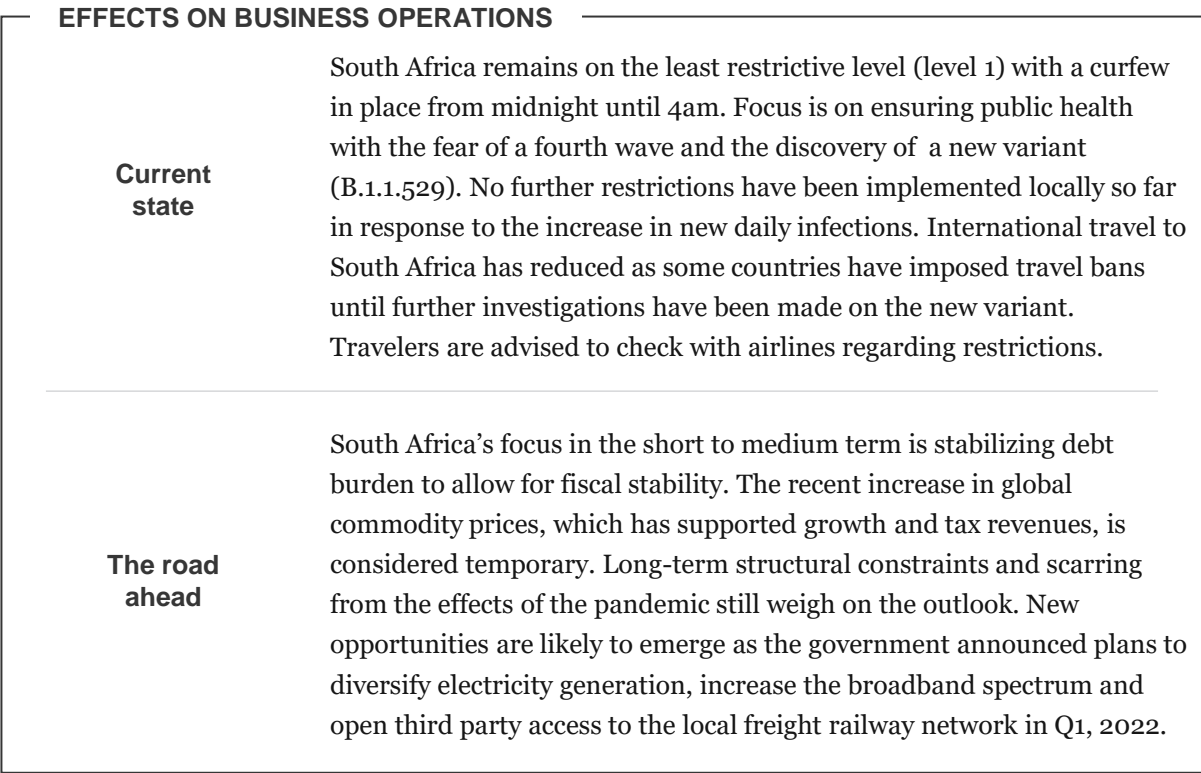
EFFECTS ON BUSINESS OPERATIONS

| | |
|---|---|
| Current state | South Africa remains on the least restrictive level (level 1) with a curfew in place from midnight until 4am. Focus is on ensuring public health with the fear of a fourth wave and the discovery of a new variant (B.1.1.529). No further restrictions have been implemented locally so far in response to the increase in new daily infections. International travel to South Africa has reduced as some countries have imposed travel bans until further investigations have been made on the new variant. Travelers are advised to check with airlines regarding restrictions. |
| The road ahead | South Africa's focus in the short to medium term is stabilizing debt burden to allow for fiscal stability. The recent increase in global commodity prices, which has supported growth and tax revenues, is considered temporary. Long-term structural constraints and scarring from the effects of the pandemic still weigh on the outlook. New opportunities are likely to emerge as the government announced plans to diversify electricity generation, increase the broadband spectrum and open third party access to the local freight railway network in Q1, 2022. |